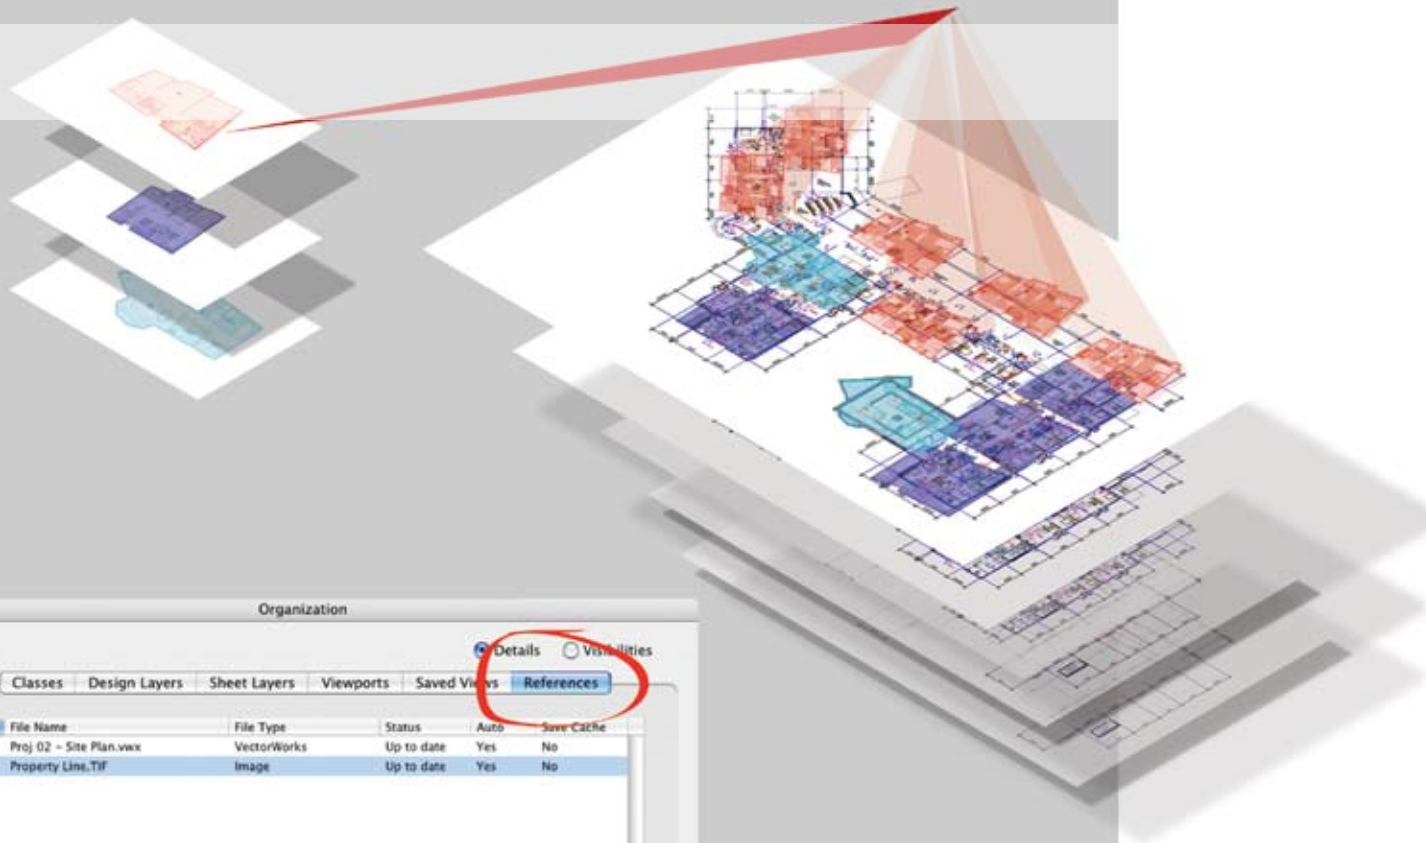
Organization

Details Visibilities

Classes Design Layers Sheet Layers Viewports Saved Views References

| File Name | File Type | Status | Auto | Save Cache |
|---|---|---|---|---|
| Proj 02 - Site Plan.vwx | VectorWorks | Up to date | Yes | No |
| Property Line.TIF | Image | Up to date | Yes | No |